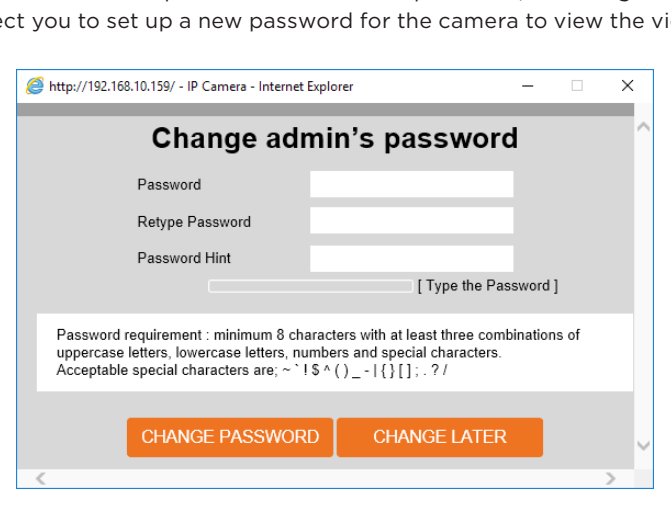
ect you to set up a new password for the camera to view the vi

http://192.168.10.159/ - IP Camera - Internet Explorer

Change admin's password

Password

Retype Password

Password Hint

[ Type the Password ]

Password requirement : minimum 8 characters with at least three combinations of uppercase letters, lowercase letters, numbers and special characters.
Acceptable special characters are; ~ ` ! $ ^ ( ) _ - | { } [ ] ; . ? /

CHANGE PASSWORD

CHANGE LATER